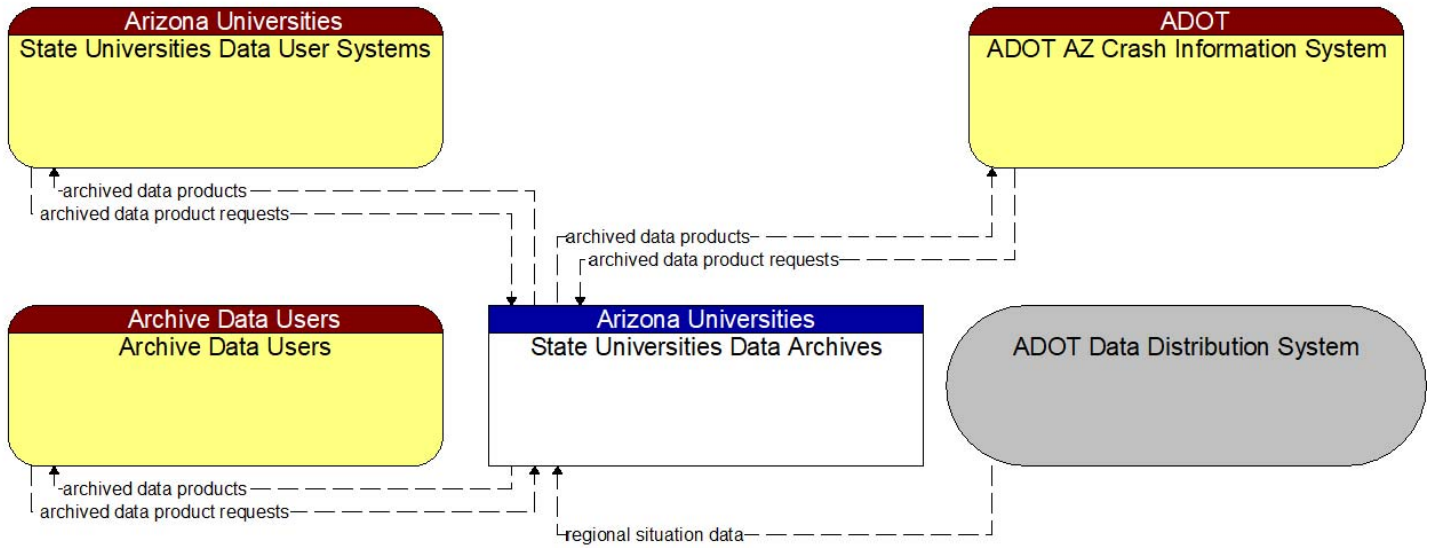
Arizona Universities
State Universities Data User Systems

ADOT
ADOT AZ Crash Information System

archived data products
archived data product requests

archived data products
archived data product requests

Archive Data Users
Archive Data Users

Arizona Universities
State Universities Data Archives

ADOT Data Distribution System

archived data products
archived data product requests

regional situation data